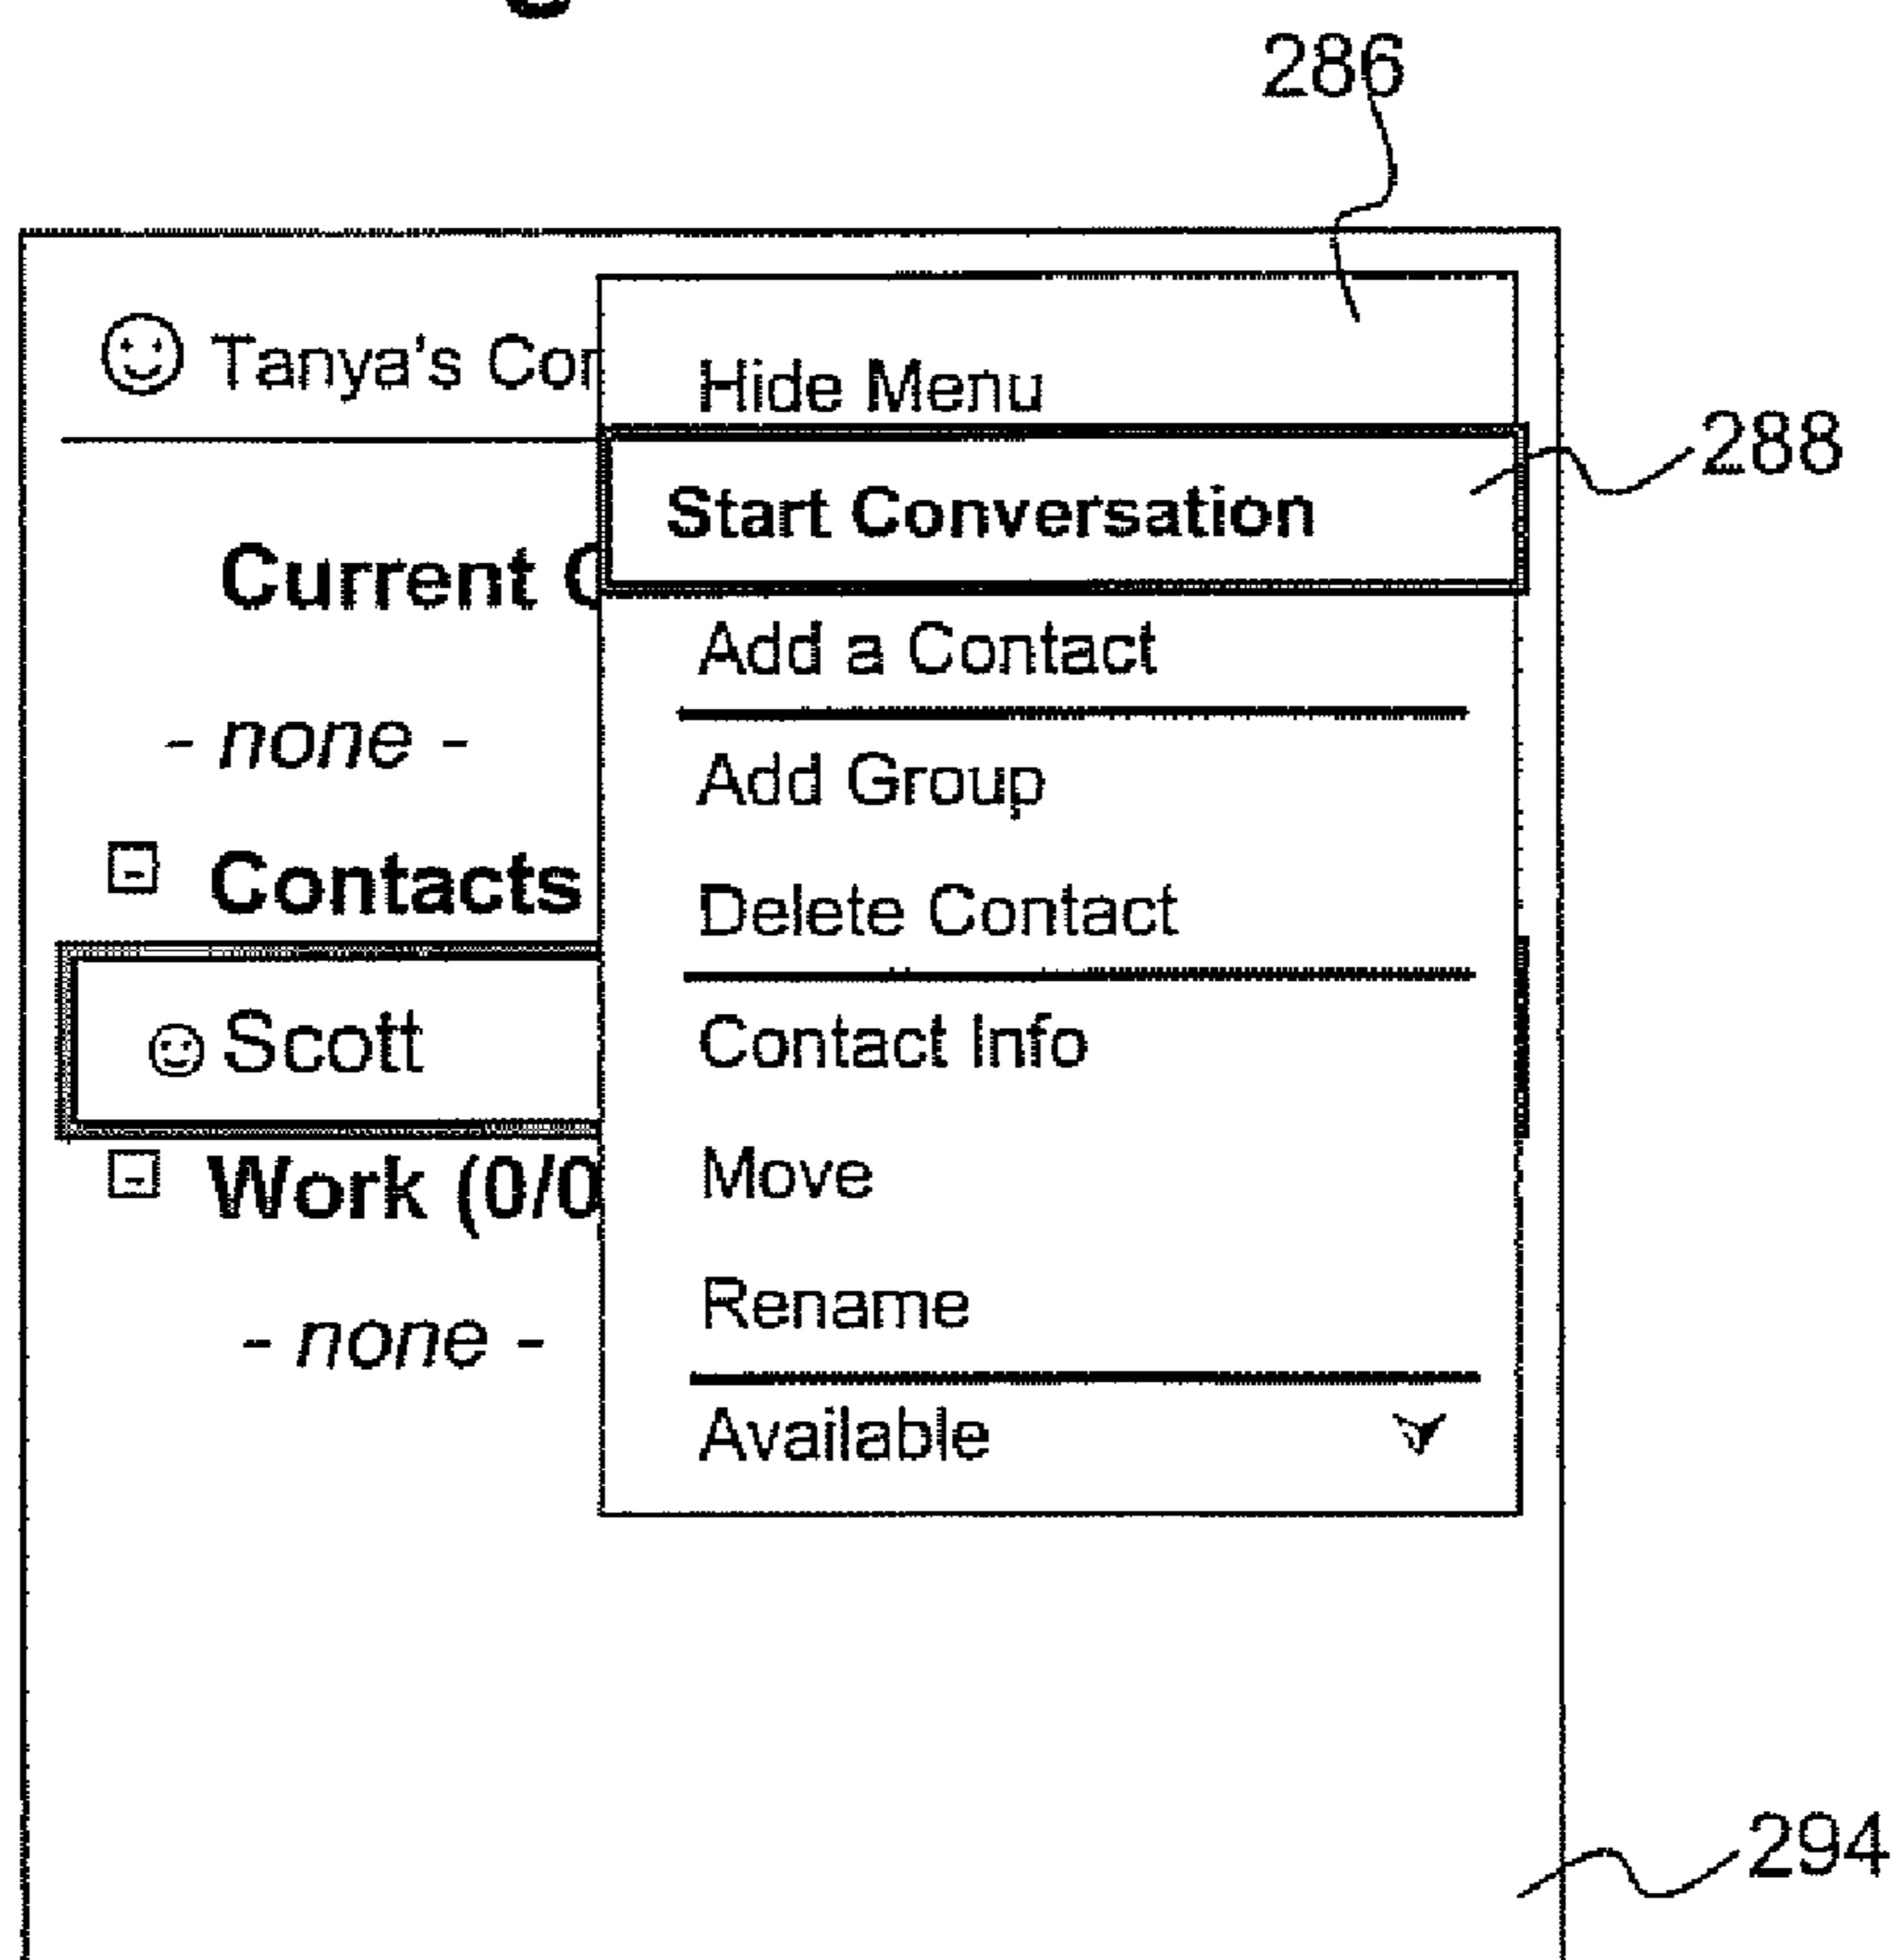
286

☺ Tanya's Co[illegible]

Hide Menu

288

Start Conversation

Current C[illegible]

Add a Contact

- none -

Add Group

⊟ Contacts

Delete Contact

☺ Scott

Contact Info

⊟ Work (0/0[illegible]

Move

- none -

Rename

Available

294